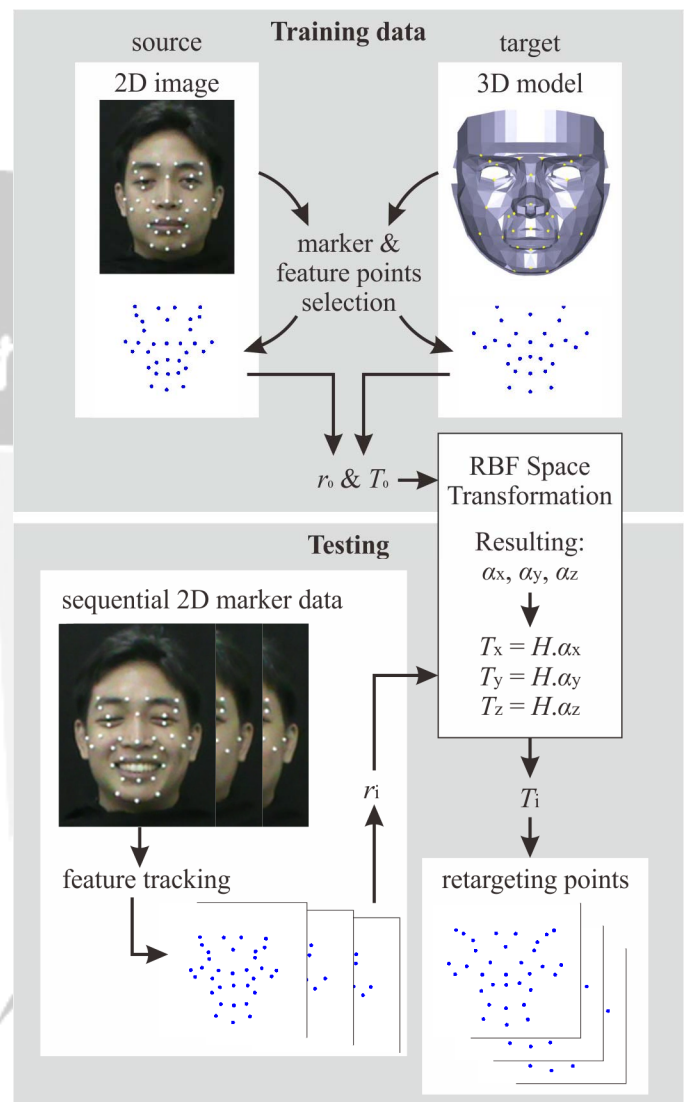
Training data

source

2D image

target

3D model

marker & feature points selection

$r_0$ & $T_0$

RBF Space Transformation

Resulting: $\alpha_x$, $\alpha_y$, $\alpha_z$

$T_x = H.\alpha_x$
$T_y = H.\alpha_y$
$T_z = H.\alpha_z$

Testing

sequential 2D marker data

$r_i$

$T_i$

feature tracking

retargeting points